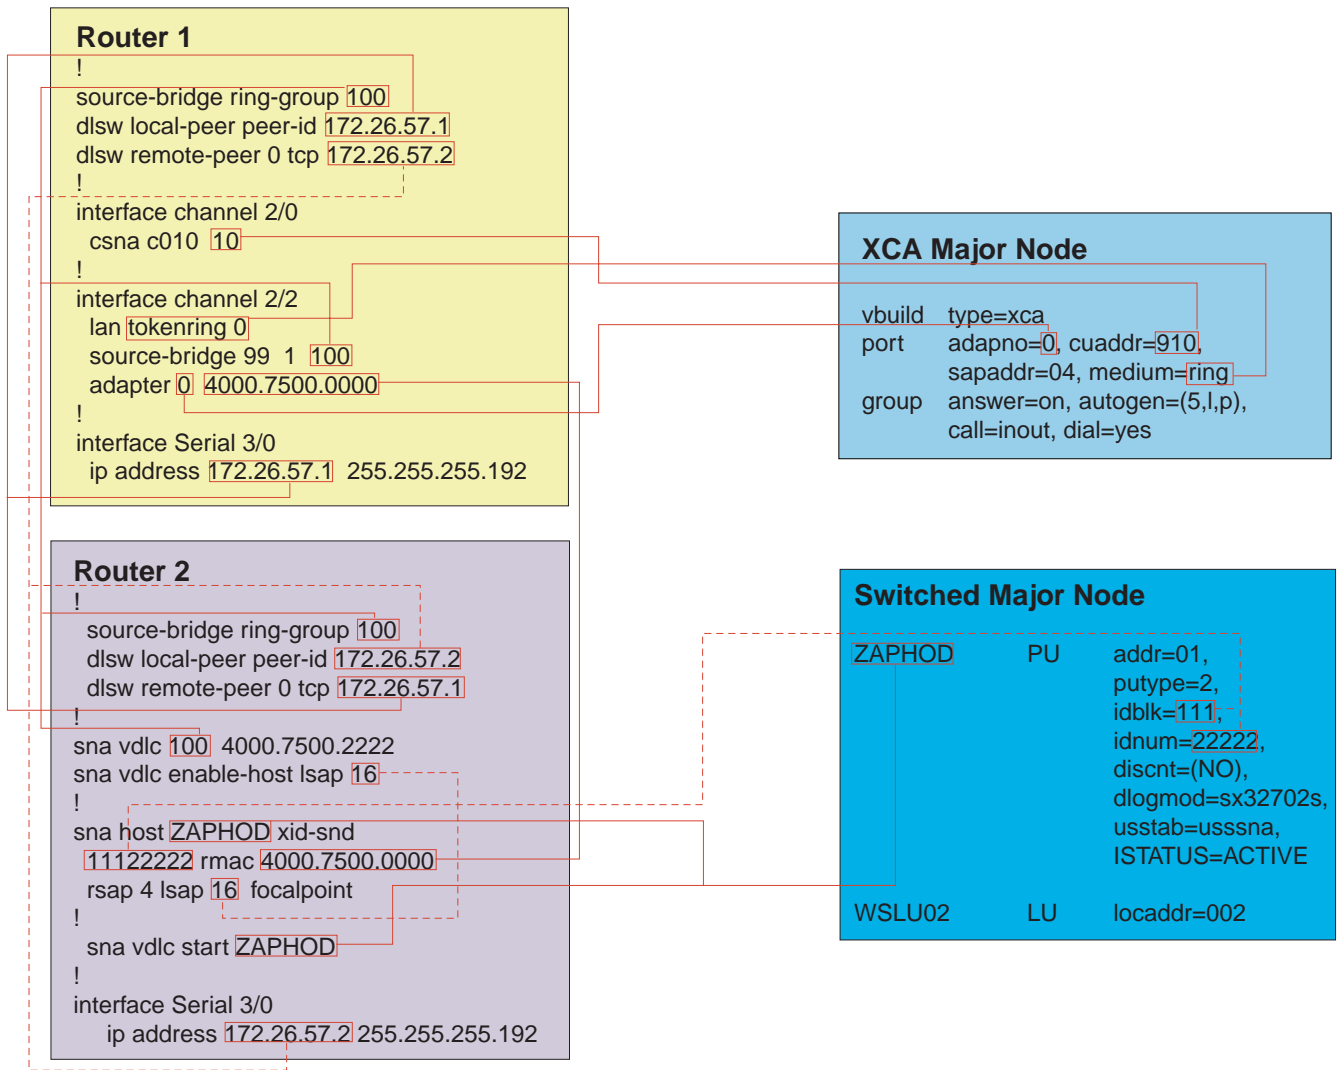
Router 1
!
source-bridge ring-group 100
dlsw local-peer peer-id 172.26.57.1
dlsw remote-peer 0 tcp 172.26.57.2
!
interface channel 2/0
csna c010 10
!
interface channel 2/2
lan tokenring 0
source-bridge 99 1 100
adapter 0 4000.7500.0000
!
interface Serial 3/0
ip address 172.26.57.1 255.255.255.192

XCA Major Node

| vbuild | type=xca |
|---|---|
| port | adapno=0, cuaddr=910, sapaddr=04, medium=ring |
| group | answer=on, autogen=(5,l,p), call=inout, dial=yes |

Router 2
!
source-bridge ring-group 100
dlsw local-peer peer-id 172.26.57.2
dlsw remote-peer 0 tcp 172.26.57.1
!
sna vdlc 100 4000.7500.2222
sna vdlc enable-host lsap 16
!
sna host ZAPHOD xid-snd
11122222 rmac 4000.7500.0000
rsap 4 lsap 16 focalpoint
!
sna vdlc start ZAPHOD
!
interface Serial 3/0
ip address 172.26.57.2 255.255.255.192

Switched Major Node

| ZAPHOD | PU | addr=01, putype=2, idblk=111, idnum=22222, discnt=(NO), dlogmod=sx32702s, usstab=usssna, ISTATUS=ACTIVE |
|---|---|---|
| WSLU02 | LU | locaddr=002 |